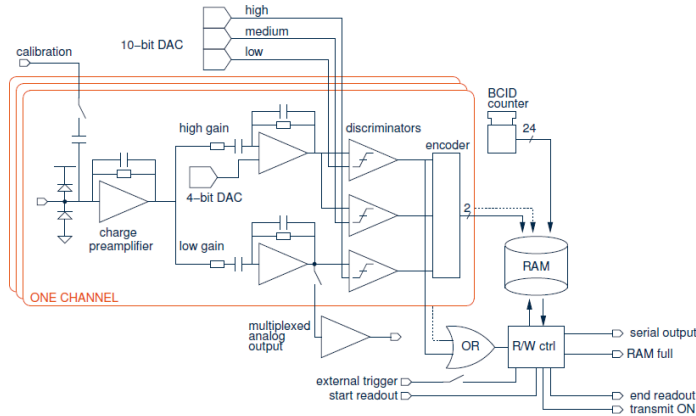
high
medium
low
10-bit DAC
calibration
BCID counter
24
high gain
discriminators
encoder
4-bit DAC
charge preamplifier
low gain
2
RAM
ONE CHANNEL
multiplexed analog output
OR
R/W ctrl
serial output
RAM full
external trigger
start readout
end readout
transmit ON